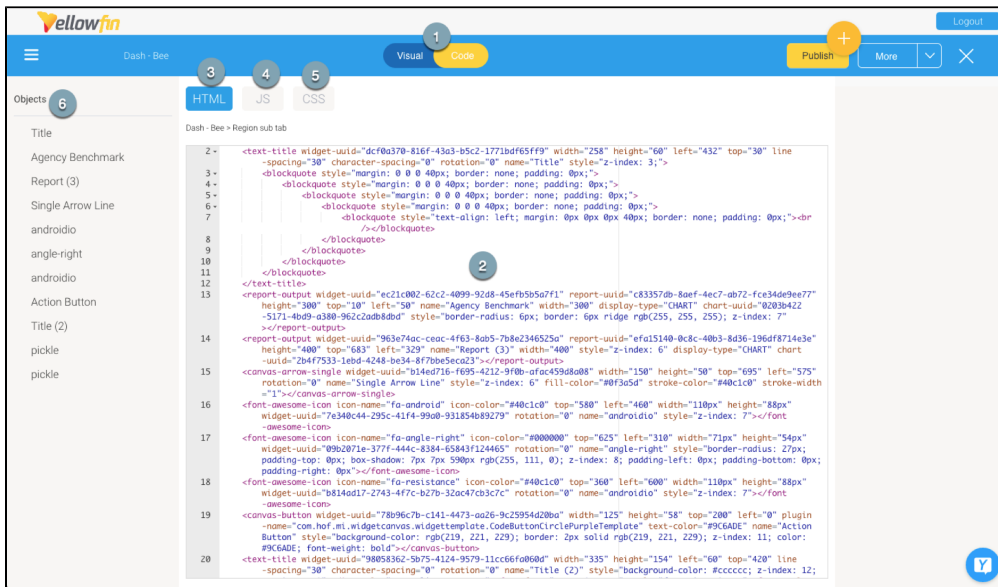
Yellowfin

Logout

Dash - Bee

1

Visual Code

Publish

More

Objects 6

3 HTML 4 JS 5 CSS

Title
Agency Benchmark
Report (3)
Single Arrow Line
androidio
angle-right
androidio
Action Button
Title (2)
pickle
pickle

Dash - Bee > Region sub tab

2 <text-title widget-uuid="dcf0a370-816f-43a3-b5c2-1771bdf65ff9" width="258" height="60" left="432" top="30" line-spacing="30" character-spacing="0" rotation="0" name="Title" style="z-index: 3;">
3 <blockquote style="margin: 0 0 0 40px; border: none; padding: 0px;">
4 <blockquote style="margin: 0 0 0 40px; border: none; padding: 0px;">
5 <blockquote style="margin: 0 0 0 40px; border: none; padding: 0px;">
6 <blockquote style="margin: 0 0 0 40px; border: none; padding: 0px;">
7 <blockquote style="text-align: left; margin: 0px 0px 0px 40px; border: none; padding: 0px;"><br /></blockquote>
8 </blockquote>
9 </blockquote>
10 </blockquote>
11 </blockquote>
12 </text-title>
13 <report-output widget-uuid="ec21c002-62c2-4099-92d8-45efb5b5a7f1" report-uuid="c83357db-8aef-4ec7-ab72-fce34de9ee77" height="300" top="10" left="50" name="Agency Benchmark" width="300" display-type="CHART" chart-uuid="0203b422-5171-4bd9-a380-962c2adb8dbd" style="border-radius: 6px; border: 6px ridge rgb(255, 255, 255); z-index: 7"></report-output>
14 <report-output widget-uuid="963e74ac-ceac-4f63-8ab5-7b8e2346525a" report-uuid="efa15140-0c8c-40b3-8d36-196df8714e3e" height="400" top="683" left="329" name="Report (3)" width="400" style="z-index: 6" display-type="CHART" chart-uuid="2b4f7533-1ebd-4248-be34-8f7bbe5eca23"></report-output>
15 <canvas-arrow-single widget-uuid="b14ed716-f695-4212-9f0b-afac459d8a08" width="150" height="50" top="695" left="575" rotation="0" name="Single Arrow Line" style="z-index: 6" fill-color="#0f3a5d" stroke-color="#40c1c0" stroke-width="1"></canvas-arrow-single>
16 <font-awesome-icon icon-name="fa-android" icon-color="#40c1c0" top="580" left="460" width="110px" height="88px" widget-uuid="7e340c44-295c-41f4-99a0-931854b89279" rotation="0" name="androidio" style="z-index: 7"></font-awesome-icon>
17 <font-awesome-icon icon-name="fa-angle-right" icon-color="#000000" top="625" left="310" width="71px" height="54px" widget-uuid="09b2071e-377f-444c-8384-65843f124465" rotation="0" name="angle-right" style="border-radius: 27px; padding-top: 0px; box-shadow: 7px 7px 590px rgb(255, 111, 0); z-index: 8; padding-left: 0px; padding-bottom: 0px; padding-right: 0px"></font-awesome-icon>
18 <font-awesome-icon icon-name="fa-resistance" icon-color="#40c1c0" top="360" left="600" width="110px" height="88px" widget-uuid="b814ad17-2743-4f7c-b27b-32ac47cb3c7c" rotation="0" name="androidio" style="z-index: 7"></font-awesome-icon>
19 <canvas-button widget-uuid="78b96c7b-c141-4473-aa26-9c25954d20ba" width="125" height="58" top="200" left="0" plugin-name="com.hof.mi.widgetcanvas.widgettemplate.CodeButtonCirclePurpleTemplate" text-color="#9C6ADE" name="Action Button" style="background-color: rgb(219, 221, 229); border: 2px solid rgb(219, 221, 229); z-index: 11; color: #9C6ADE; font-weight: bold"></canvas-button>
20 <text-title widget-uuid="98058362-5b75-4124-9579-11cc66fa060d" width="335" height="154" left="60" top="420" line-spacing="30" character-spacing="0" rotation="0" name="Title (2)" style="background-color: #cccccc; z-index: 12;